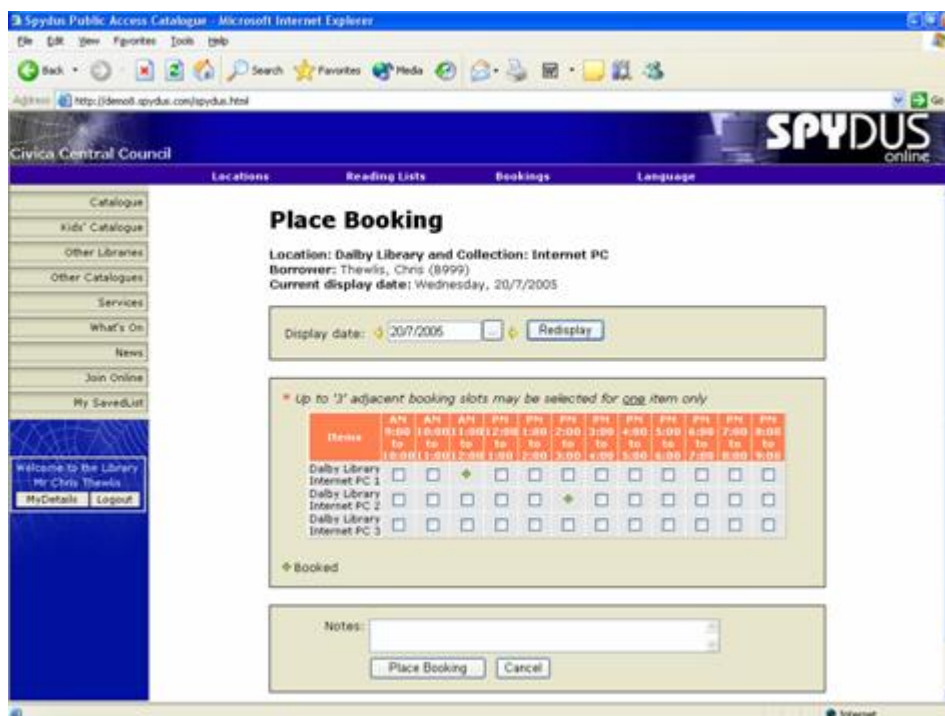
Spydus Public Access Catalogue - Microsoft Internet Explorer

File Edit View Favorites Tools Help

Back Search Favorites Media

Address http://demo8.spydus.com/spydus.html

Civica Central Council

SPYDUS online

Locations Reading Lists Bookings Language

Catalogue
Kids' Catalogue
Other Libraries
Other Catalogues
Services
What's On
News
Join Online
My SavedList

Welcome to the Library Mr Chris Thewlis
MyDetails Logout

Place Booking

Location: Dalby Library and Collection: Internet PC
Borrower: Thewlis, Chris (8999)
Current display date: Wednesday, 20/7/2005

Display date: 20/7/2005 Redisplay

* Up to '3' adjacent booking slots may be selected for one item only

| Items | AM 9:00 to 10:00 | AM 10:00 to 11:00 | AM 11:00 to 12:00 | PM 12:00 to 1:00 | PM 1:00 to 2:00 | PM 2:00 to 3:00 | PM 3:00 to 4:00 | PM 4:00 to 5:00 | PM 5:00 to 6:00 | PM 6:00 to 7:00 | PM 7:00 to 8:00 | PM 8:00 to 9:00 |
|---|---|---|---|---|---|---|---|---|---|---|---|---|
| Dalby Library Internet PC 1 | | | ◆ | | | | | | | | | |
| Dalby Library Internet PC 2 | | | | | | ◆ | | | | | | |
| Dalby Library Internet PC 3 | | | | | | | | | | | | |

◆ Booked

Notes:

Place Booking Cancel

Internet